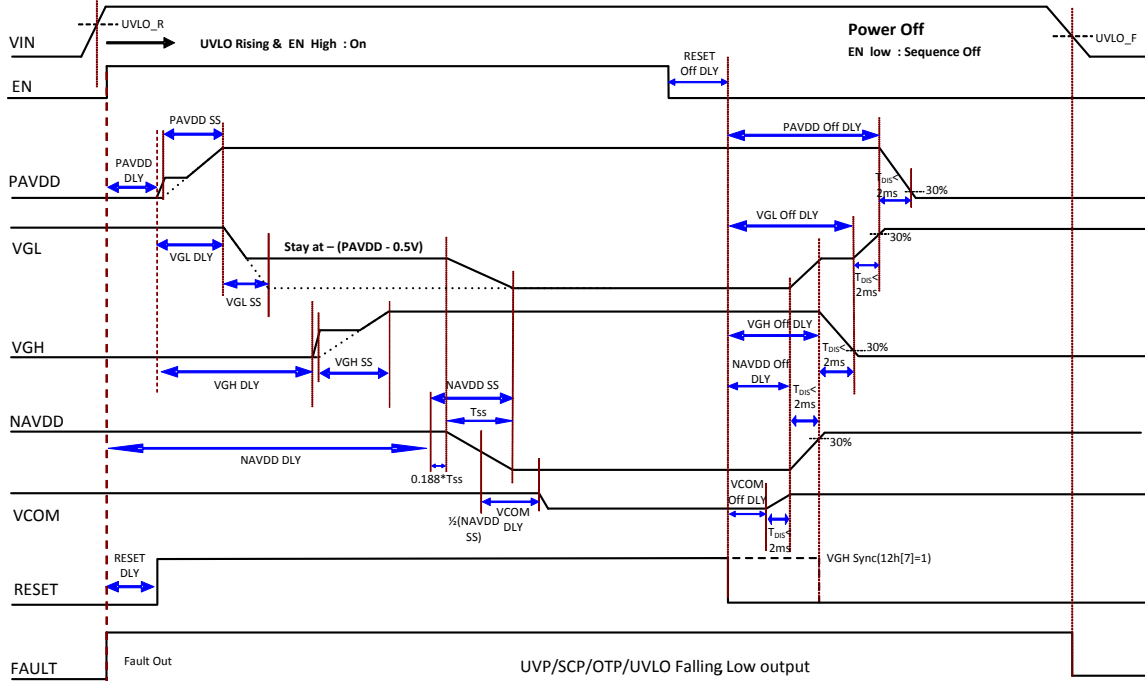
VIN
UVLO_R
UVLO Rising & EN High : On
Power Off
EN low : Sequence Off
UVLO_F
EN
RESET Off DLY
PAVDD SS
PAVDD Off DLY
PAVDD DLY
PAVDD
$T_{DIS}$< 2ms
30%
VGL Off DLY
VGL
VGL DLY
Stay at – (PAVDD - 0.5V)
30%
VGL SS
$T_{DIS}$< 2ms
VGH Off DLY
VGH
VGH DLY
VGH SS
$T_{DIS}$< 2ms
30%
NAVDD Off DLY
NAVDD SS
$T_{DIS}$< 2ms
Tss
NAVDD
NAVDD DLY
30%
0.188*Tss
VCOM Off DLY
VCOM
½(NAVDD SS)
VCOM DLY
$T_{DIS}$< 2ms
RESET DLY
VGH Sync(12h[7]=1)
RESET
FAULT
Fault Out
UVP/SCP/OTP/UVLO Falling Low output